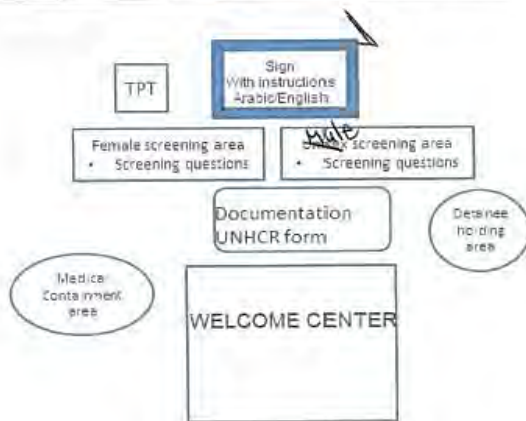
TPT

Sign With instructions Arabic/English

Female screening area
• Screening questions

Male
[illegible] screening area
• Screening questions

Documentation UNHCR form

Detainee holding area

Medical Containment area

WELCOME CENTER